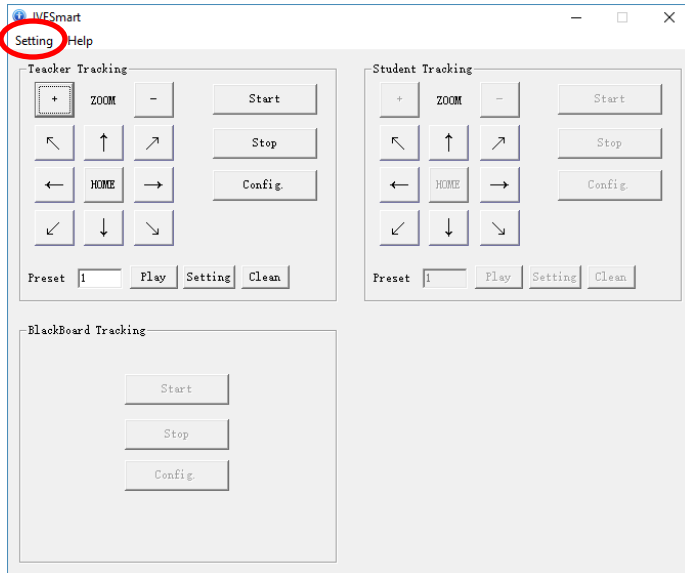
IVESmart
Setting Help

Teacker Tracking
+ ZOOM −
Start
↖ ↑ ↗
Stop
← HOME →
Config.
↙ ↓ ↘
Preset 1 Play Setting Clean

Student Tracking
+ ZOOM −
Start
↖ ↑ ↗
Stop
← HOME →
Config.
↙ ↓ ↘
Preset 1 Play Setting Clean

BlackBoard Tracking
Start
Stop
Config.